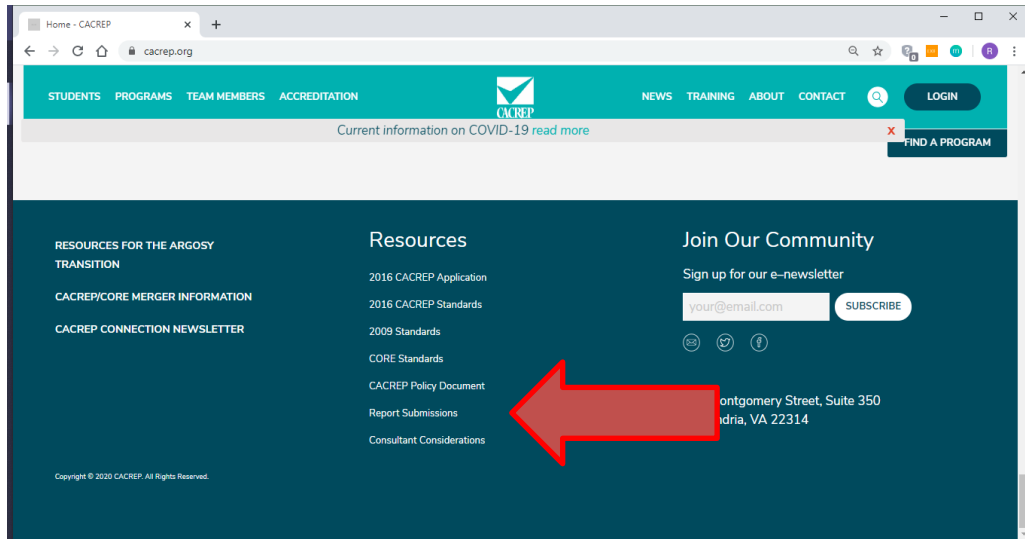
Home - CACREP ×
+
cacrep.org

STUDENTS PROGRAMS TEAM MEMBERS ACCREDITATION

CACREP

NEWS TRAINING ABOUT CONTACT

LOGIN

Current information on COVID-19 read more

x

FIND A PROGRAM

RESOURCES FOR THE ARGOSY TRANSITION

CACREP/CORE MERGER INFORMATION

CACREP CONNECTION NEWSLETTER

Resources

2016 CACREP Application

2016 CACREP Standards

2009 Standards

CORE Standards

CACREP Policy Document

Report Submissions

Consultant Considerations

Join Our Community

Sign up for our e–newsletter

your@email.com

SUBSCRIBE

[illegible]ontgomery Street, Suite 350
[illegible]ndria, VA 22314

Copyright © 2020 CACREP. All Rights Reserved.